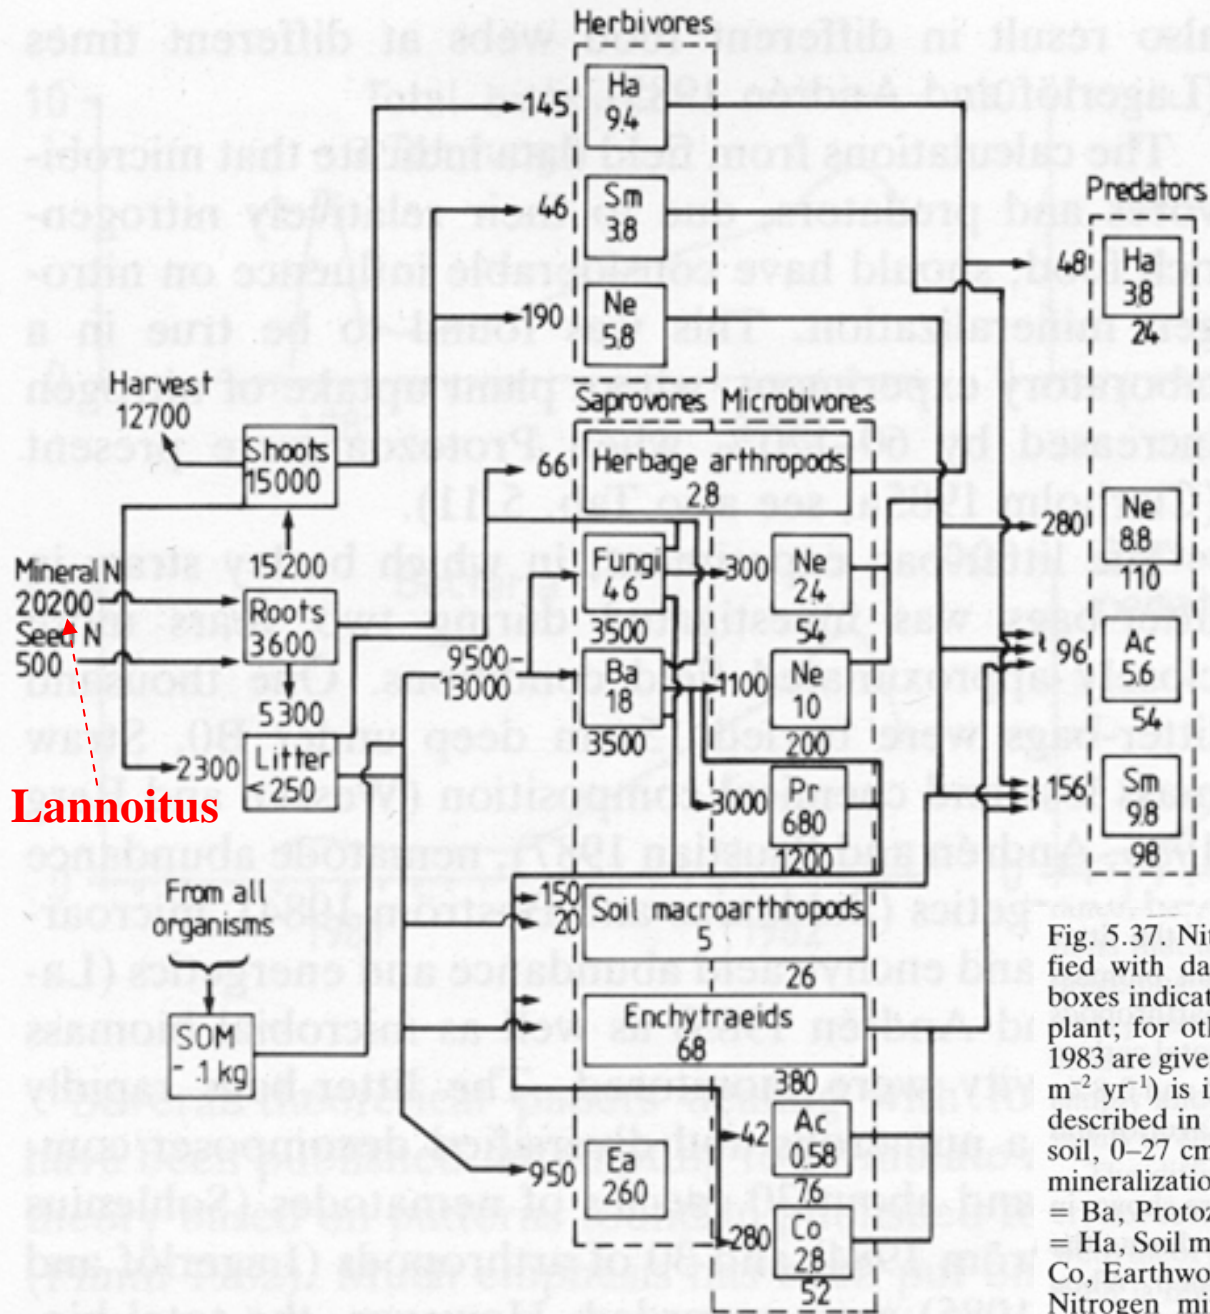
Herbivores
145
Ha
9.4
46
Sm
3.8
190
Ne
5.8
Predators
48
Ha
3.8
24
Harvest
12700
Shoots
15000
Saprovores Microbivores
66
Herbage arthropods
2.8
280
Ne
8.8
110
Mineral N
20200
Seed N
500
15200
Roots
3600
Fungi
4.6
300
Ne
2.4
3500
54
9500–
13000
Ba
1.8
1100
Ne
1.0
96
Ac
5.6
54
5300
3500
200
2300
Litter
<250
3000
Pr
680
156
Sm
9.8
98
1200
Lannoitus
From all
organisms
150
20
Soil macroarthropods
5
26
Enchytraeids
6.8
SOM
~1 kg
380
42
Ac
0.58
950
Ea
260
76
280
Co
2.8
52
Fig. 5.37. Ni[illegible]
fied with da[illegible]
boxes indicat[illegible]
plant; for oth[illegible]
1983 are give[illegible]
$m^{-2}$ $yr^{-1}$) is i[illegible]
described in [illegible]
soil, 0–27 cm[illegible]
mineralizatio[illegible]
= Ba, Protoz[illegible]
= Ha, Soil m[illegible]
Co, Earthwo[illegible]
Nitrogen mi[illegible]